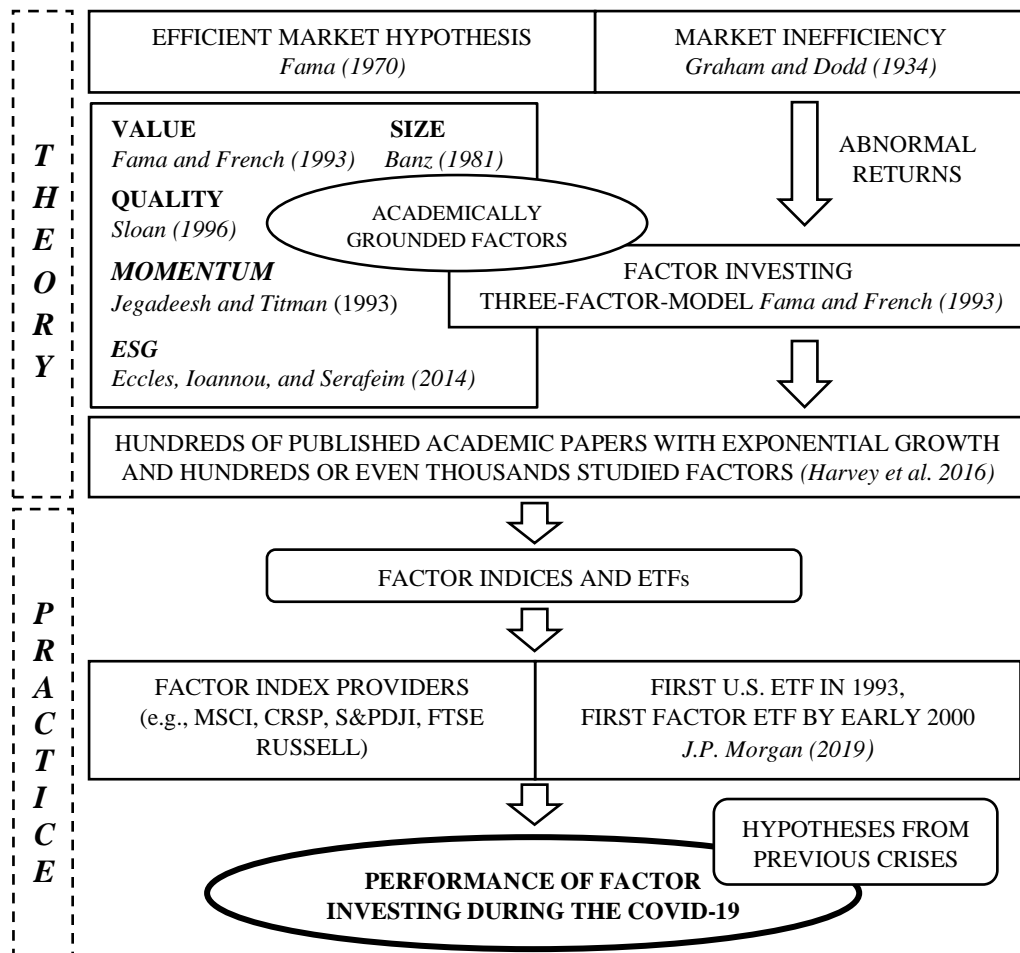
THEORY

EFFICIENT MARKET HYPOTHESIS
*Fama (1970)*

MARKET INEFFICIENCY
*Graham and Dodd (1934)*

**VALUE**
*Fama and French (1993)*

**SIZE**
*Banz (1981)*

**QUALITY**
*Sloan (1996)*

ACADEMICALLY GROUNDED FACTORS

ABNORMAL RETURNS

***MOMENTUM***
*Jegadeesh and Titman* (1993)

FACTOR INVESTING
THREE-FACTOR-MODEL *Fama and French (1993)*

***ESG***
*Eccles, Ioannou, and Serafeim (2014)*

HUNDREDS OF PUBLISHED ACADEMIC PAPERS WITH EXPONENTIAL GROWTH AND HUNDREDS OR EVEN THOUSANDS STUDIED FACTORS *(Harvey et al. 2016)*

PRACTICE

FACTOR INDICES AND ETFs

FACTOR INDEX PROVIDERS
(e.g., MSCI, CRSP, S&PDJI, FTSE RUSSELL)

FIRST U.S. ETF IN 1993,
FIRST FACTOR ETF BY EARLY 2000
*J.P. Morgan (2019)*

HYPOTHESES FROM PREVIOUS CRISES

**PERFORMANCE OF FACTOR INVESTING DURING THE COVID-19**